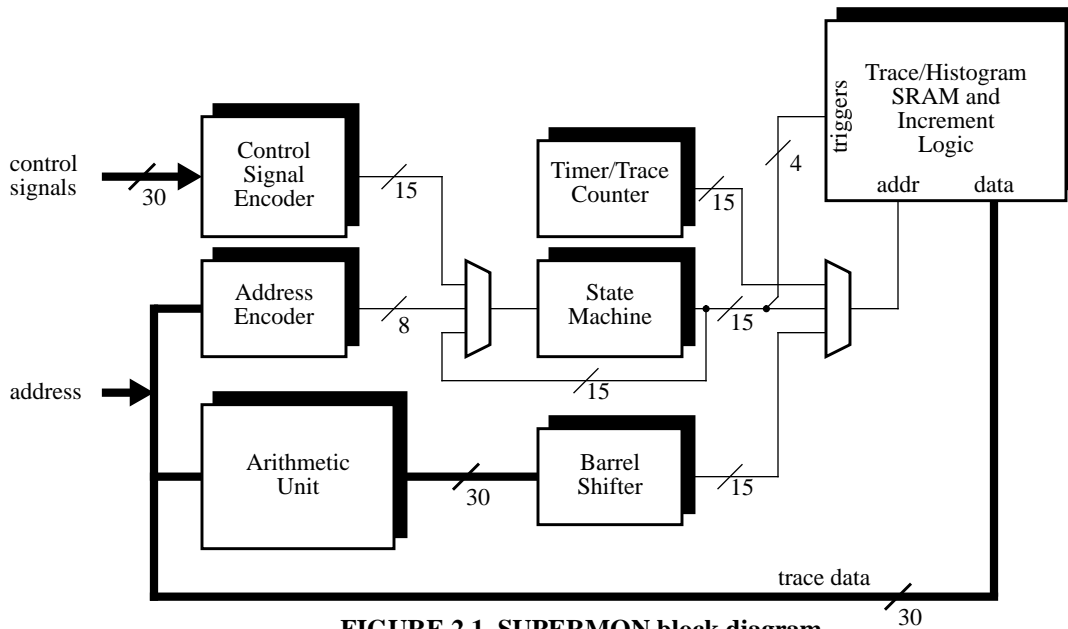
control signals
30
Control Signal Encoder
15
Timer/Trace Counter
15
4
triggers
Trace/Histogram SRAM and Increment Logic
addr
data
Address Encoder
8
State Machine
15
15
address
Arithmetic Unit
30
Barrel Shifter
15
trace data
30
FIGURE 2.1. SUPERMON block diagram